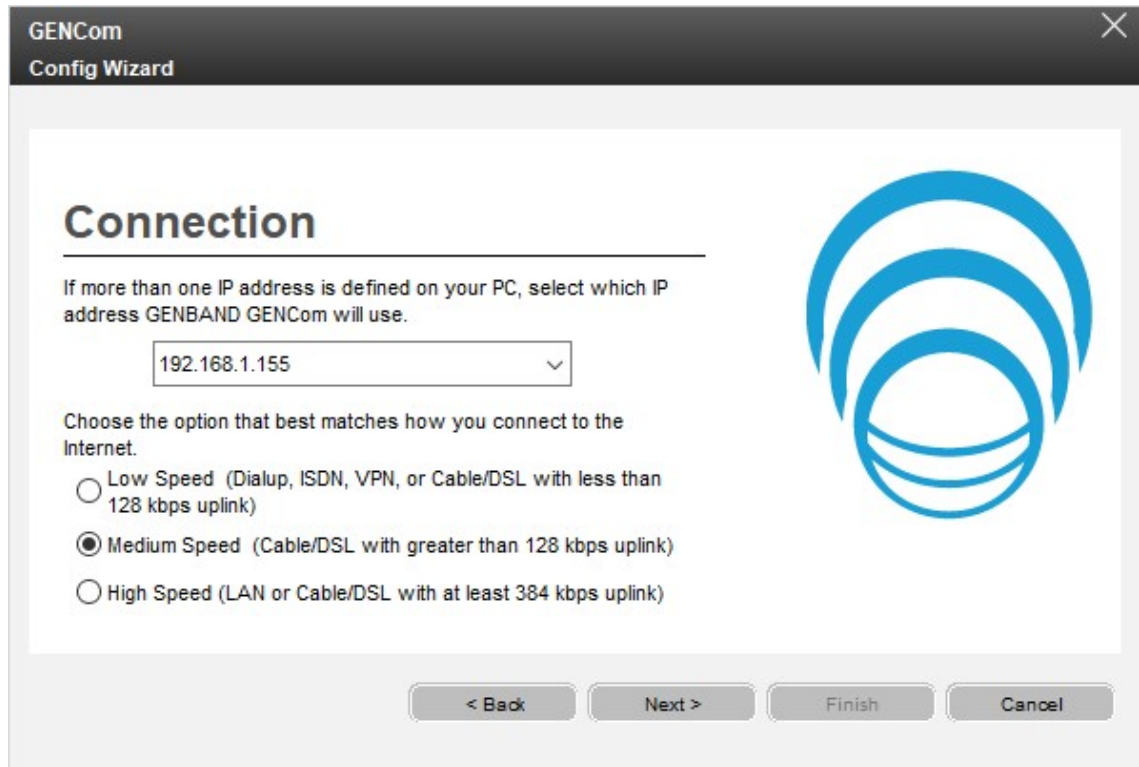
GENCom
Config Wizard

Connection

If more than one IP address is defined on your PC, select which IP address GENBAND GENCom will use.

192.168.1.155

Choose the option that best matches how you connect to the Internet.

Low Speed (Dialup, ISDN, VPN, or Cable/DSL with less than 128 kbps uplink)

Medium Speed (Cable/DSL with greater than 128 kbps uplink)

High Speed (LAN or Cable/DSL with at least 384 kbps uplink)

< Back
Next >
Finish
Cancel